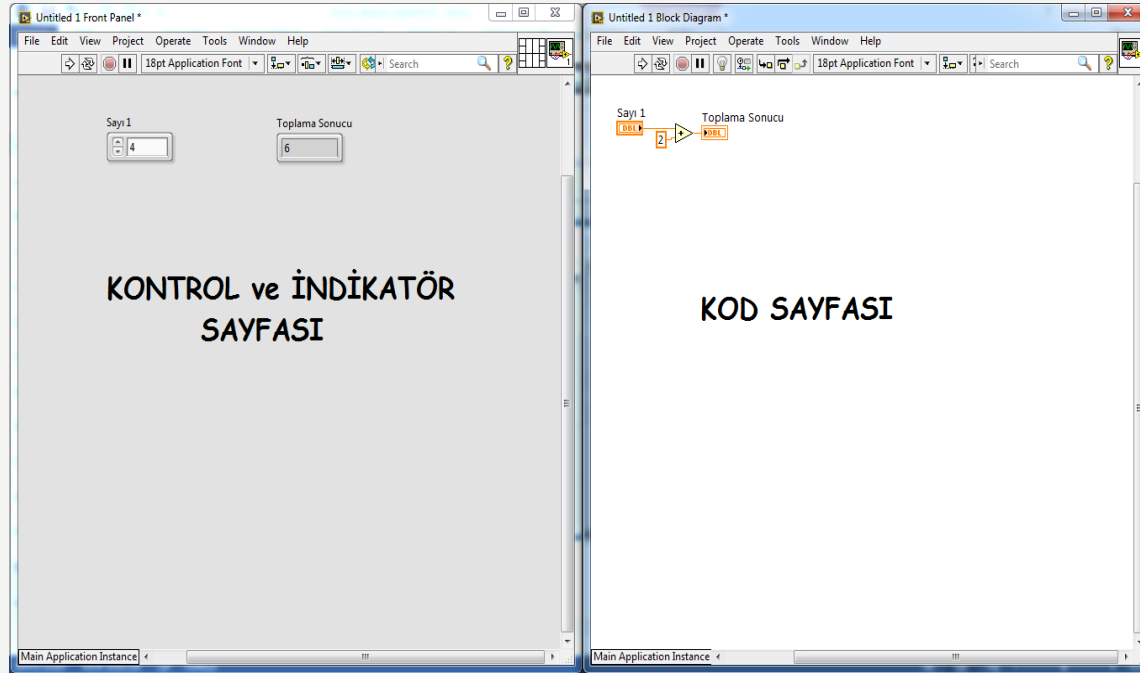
Untitled 1 Front Panel *

File Edit View Project Operate Tools Window Help

18pt Application Font

Search

Sayı 1

4

Toplama Sonucu

6

KONTROL ve İNDİKATÖR SAYFASI

Main Application Instance

Untitled 1 Block Diagram *

File Edit View Project Operate Tools Window Help

18pt Application Font

Search

Sayı 1

DBL

2

+

Toplama Sonucu

DBL

KOD SAYFASI

Main Application Instance